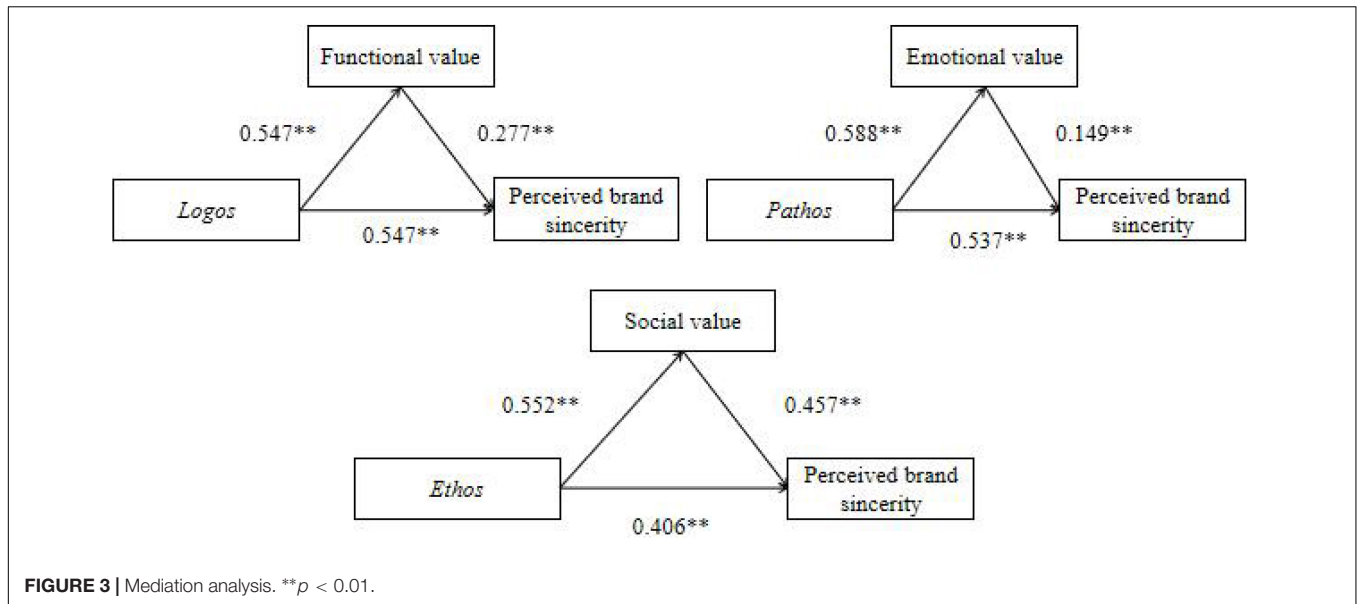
Functional value

0.547**

0.277**

*Logos*

Perceived brand sincerity

0.547**

Emotional value

0.588**

0.149**

*Pathos*

Perceived brand sincerity

0.537**

Social value

0.552**

0.457**

*Ethos*

Perceived brand sincerity

0.406**

**FIGURE 3 |** Mediation analysis. $^{**}p < 0.01$.